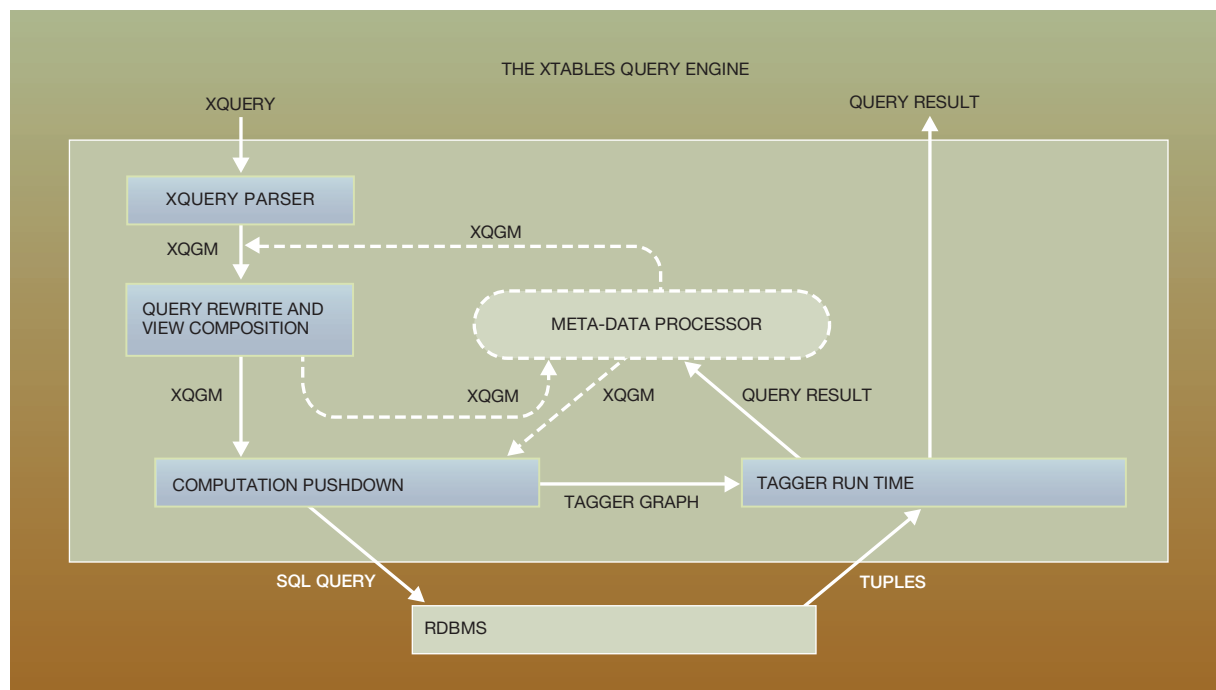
THE XTABLES QUERY ENGINE

XQUERY

QUERY RESULT

XQUERY PARSER

XQGM

XQGM

QUERY REWRITE AND VIEW COMPOSITION

META-DATA PROCESSOR

XQGM

XQGM

XQGM

QUERY RESULT

COMPUTATION PUSHDOWN

TAGGER GRAPH

TAGGER RUN TIME

SQL QUERY

TUPLES

RDBMS